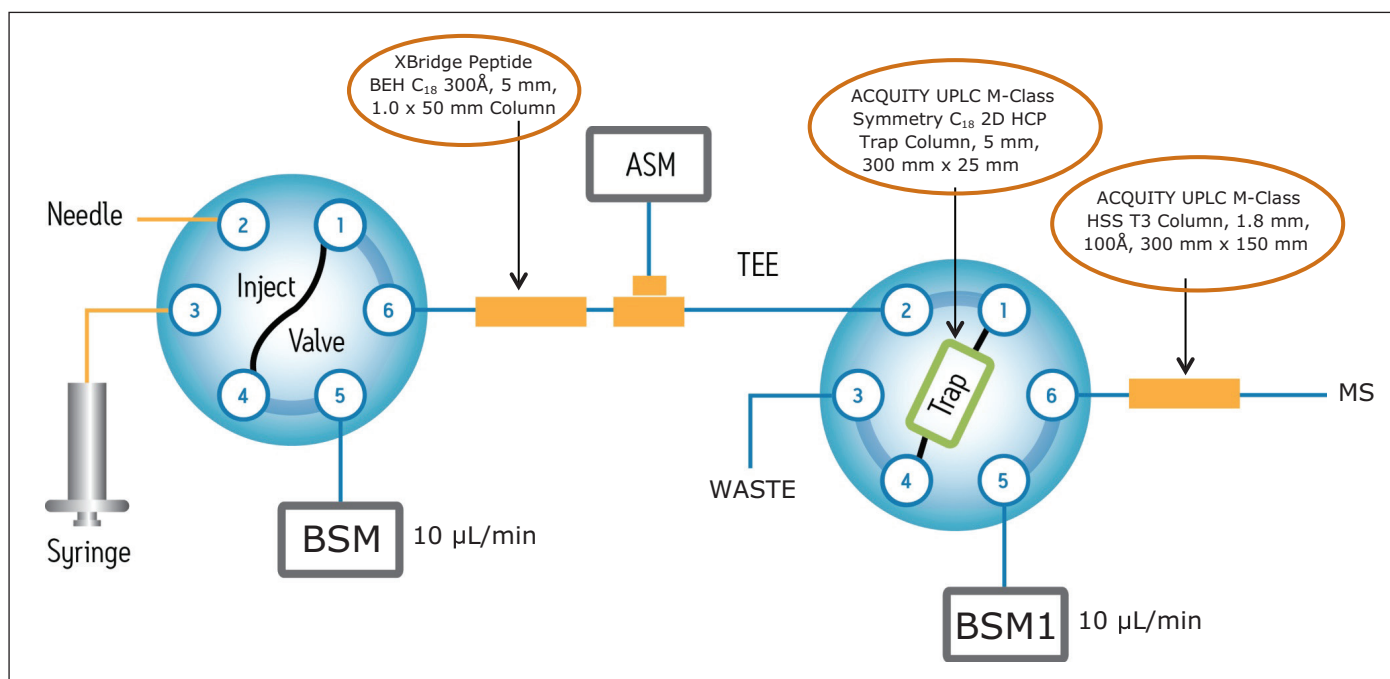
XBridge Peptide BEH $C_{18}$ 300Å, 5 mm, 1.0 x 50 mm Column

ASM

ACQUITY UPLC M-Class Symmetry $C_{18}$ 2D HCP Trap Column, 5 mm, 300 mm x 25 mm

ACQUITY UPLC M-Class HSS T3 Column, 1.8 mm, 100Å, 300 mm x 150 mm

Needle

2

1

Inject

3

6

Valve

4

5

Syringe

BSM

10 µL/min

TEE

2

1

Trap

3

6

MS

WASTE

4

5

BSM1

10 µL/min